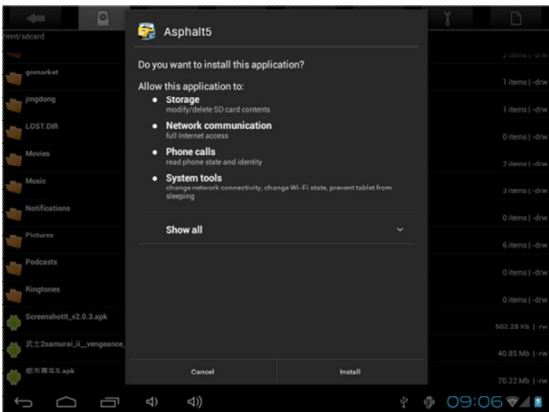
/mnt/sdcard

gomarket

jingdong

LOST.DIR

Movies

Music

Notifications

Pictures

Podcasts

Ringtones

Screenshott_v2.0.3.apk

武士2samurai_ii__vengeance_

都市赛车5.apk

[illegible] items | -drw

1 items | -drw

1 items | -drw

0 items | -drw

2 items | -drw

3 items | -drw

0 items | -drw

6 items | -drw

0 items | -drw

0 items | -drw

502.38 Kb | -rw

40.85 Mb | -rw

70.22 Mb | -rw

Asphalt5

Do you want to install this application?

Allow this application to:

• Storage
modify/delete SD card contents

• Network communication
full Internet access

• Phone calls
read phone state and identity

• System tools
change network connectivity, change Wi-Fi state, prevent tablet from sleeping

Show all

Cancel

Install

09:06